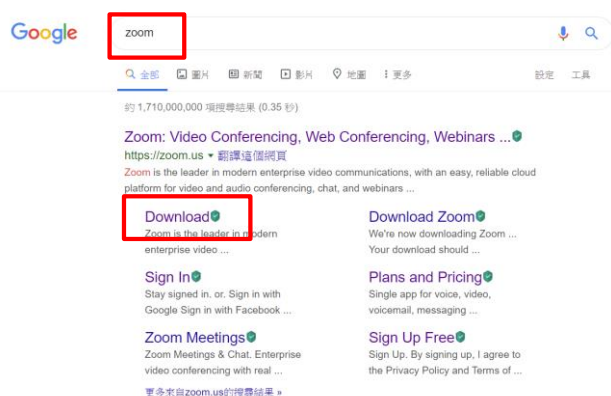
Google

zoom

全部 圖片 新聞 影片 地圖 更多 設定 工具

約 1,710,000,000 項搜尋結果 (0.35 秒)

Zoom: Video Conferencing, Web Conferencing, Webinars ...
https://zoom.us ▾ 翻譯這個網頁
Zoom is the leader in modern enterprise video communications, with an easy, reliable cloud platform for video and audio conferencing, chat, and webinars ...

Download
Zoom is the leader in modern enterprise video ...

Download Zoom
We're now downloading Zoom ... Your download should ...

Sign In
Stay signed in. or. Sign in with Google Sign in with Facebook ...

Plans and Pricing
Single app for voice, video, voicemail, messaging ...

Zoom Meetings
Zoom Meetings & Chat. Enterprise video conferencing with real ...

Sign Up Free
Sign Up. By signing up, I agree to the Privacy Policy and Terms of ...

更多來自zoom.us的搜尋結果 »